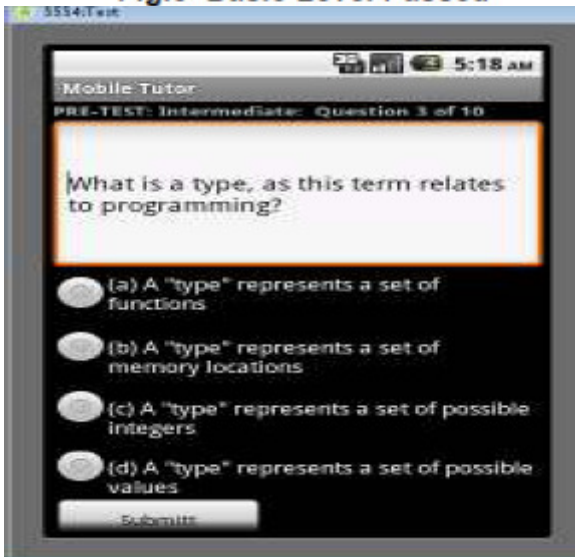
5554:Test

5:18 AM

Mobile Tutor

PRE-TEST: Intermediate: Question 3 of 10

What is a type, as this term relates to programming?

(a) A "type" represents a set of functions

(b) A "type" represents a set of memory locations

(c) A "type" represents a set of possible integers

(d) A "type" represents a set of possible values

Submitt